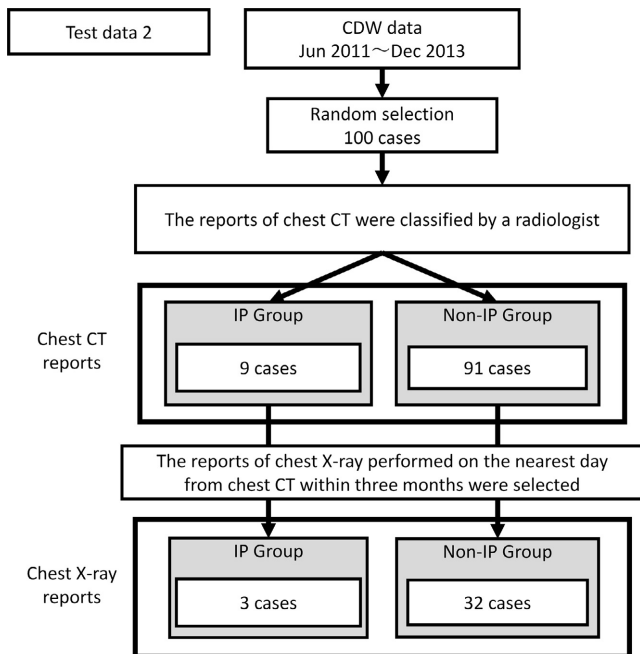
Test data 2

CDW data
Jun 2011～Dec 2013

Random selection
100 cases

The reports of chest CT were classified by a radiologist

Chest CT reports

IP Group

9 cases

Non-IP Group

91 cases

The reports of chest X-ray performed on the nearest day from chest CT within three months were selected

Chest X-ray reports

IP Group

3 cases

Non-IP Group

32 cases